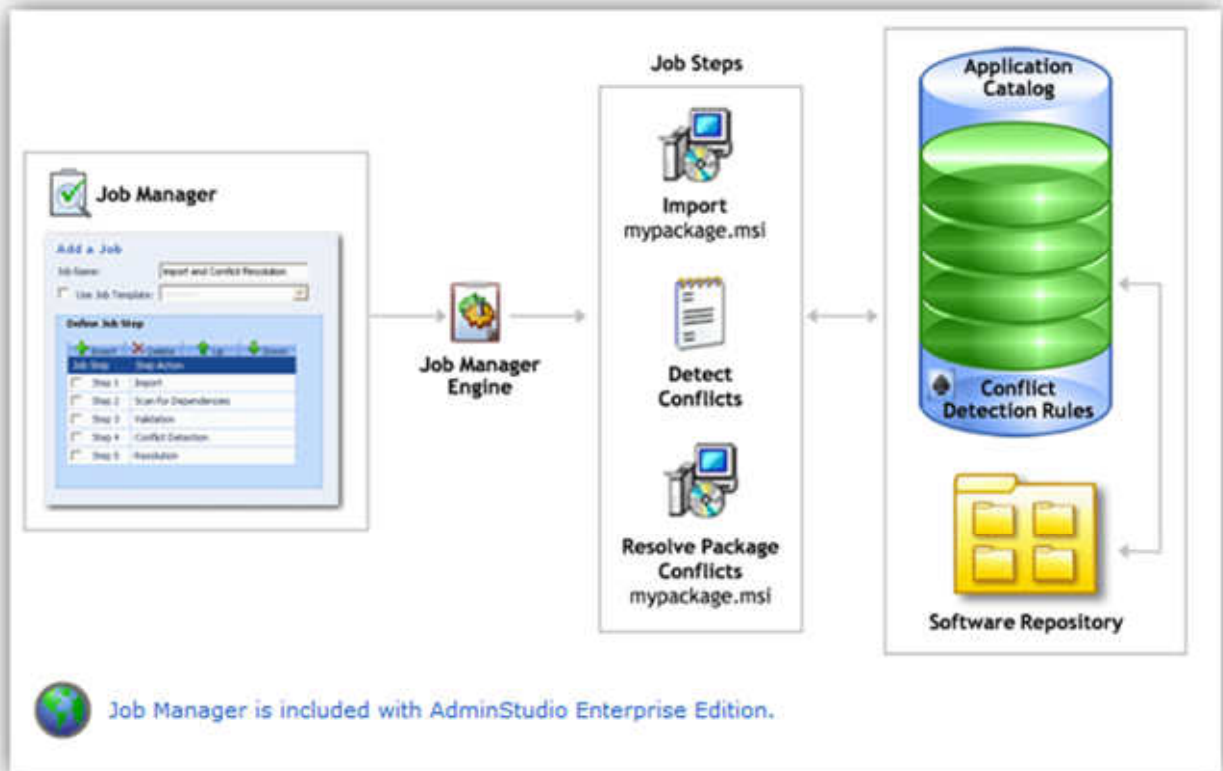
Job Manager

Add a Job

Job Name: Import and Conflict Resolution

Use Job Template:

Define Job Step

Insert Delete Up Down

| Job Step | Step Action |
|---|---|
| Step 1 | Import |
| Step 2 | Scan for Dependencies |
| Step 3 | Validation |
| Step 4 | Conflict Detection |
| Step 5 | Resolution |

Job Manager Engine

Job Steps

Import mypackage.msi

Detect Conflicts

Resolve Package Conflicts mypackage.msi

Application Catalog

Conflict Detection Rules

Software Repository

Job Manager is included with AdminStudio Enterprise Edition.